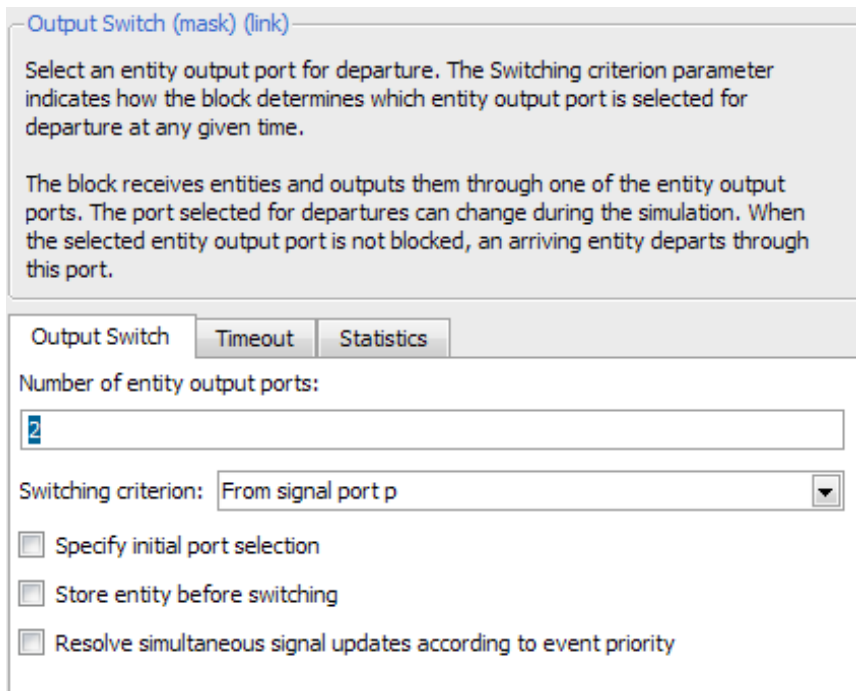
Output Switch (mask) (link)

Select an entity output port for departure. The Switching criterion parameter indicates how the block determines which entity output port is selected for departure at any given time.

The block receives entities and outputs them through one of the entity output ports. The port selected for departures can change during the simulation. When the selected entity output port is not blocked, an arriving entity departs through this port.

Output Switch | Timeout | Statistics

Number of entity output ports:

2

Switching criterion: From signal port p

Specify initial port selection

Store entity before switching

Resolve simultaneous signal updates according to event priority